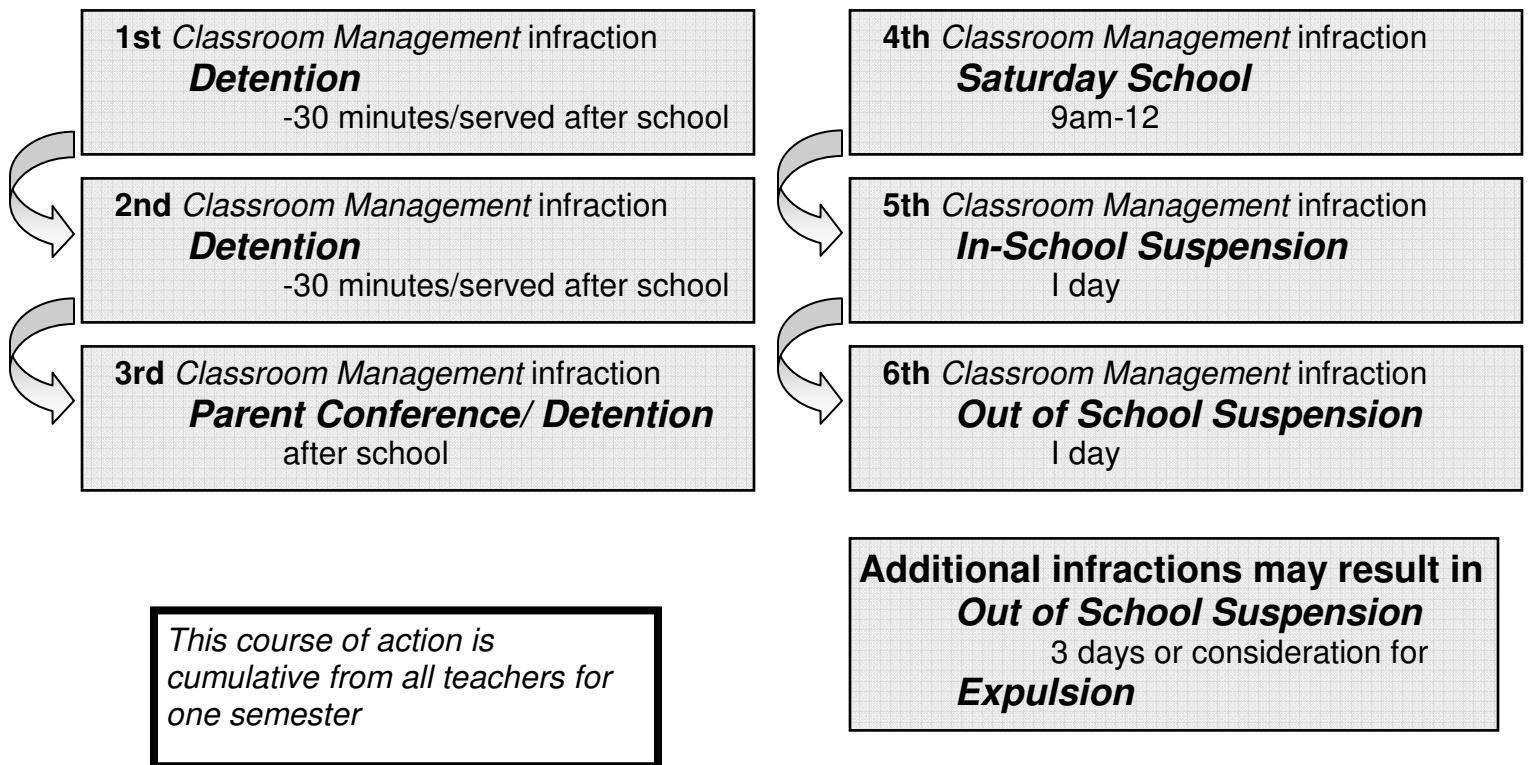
1st Classroom Management infraction
Detention
-30 minutes/served after school

2nd Classroom Management infraction
Detention
-30 minutes/served after school

3rd Classroom Management infraction
Parent Conference/ Detention
after school

4th Classroom Management infraction
Saturday School
9am-12

5th Classroom Management infraction
In-School Suspension
I day

6th Classroom Management infraction
Out of School Suspension
I day

Additional infractions may result in
Out of School Suspension
3 days or consideration for
Expulsion

This course of action is cumulative from all teachers for one semester